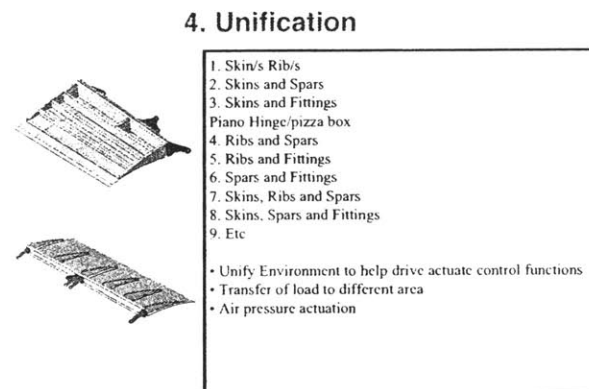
4. Unification

1. Skin/s Rib/s
2. Skins and Spars
3. Skins and Fittings
Piano Hinge/pizza box
4. Ribs and Spars
5. Ribs and Fittings
6. Spars and Fittings
7. Skins, Ribs and Spars
8. Skins, Spars and Fittings
9. Etc

• Unify Environment to help drive actuate control functions
• Transfer of load to different area
• Air pressure actuation